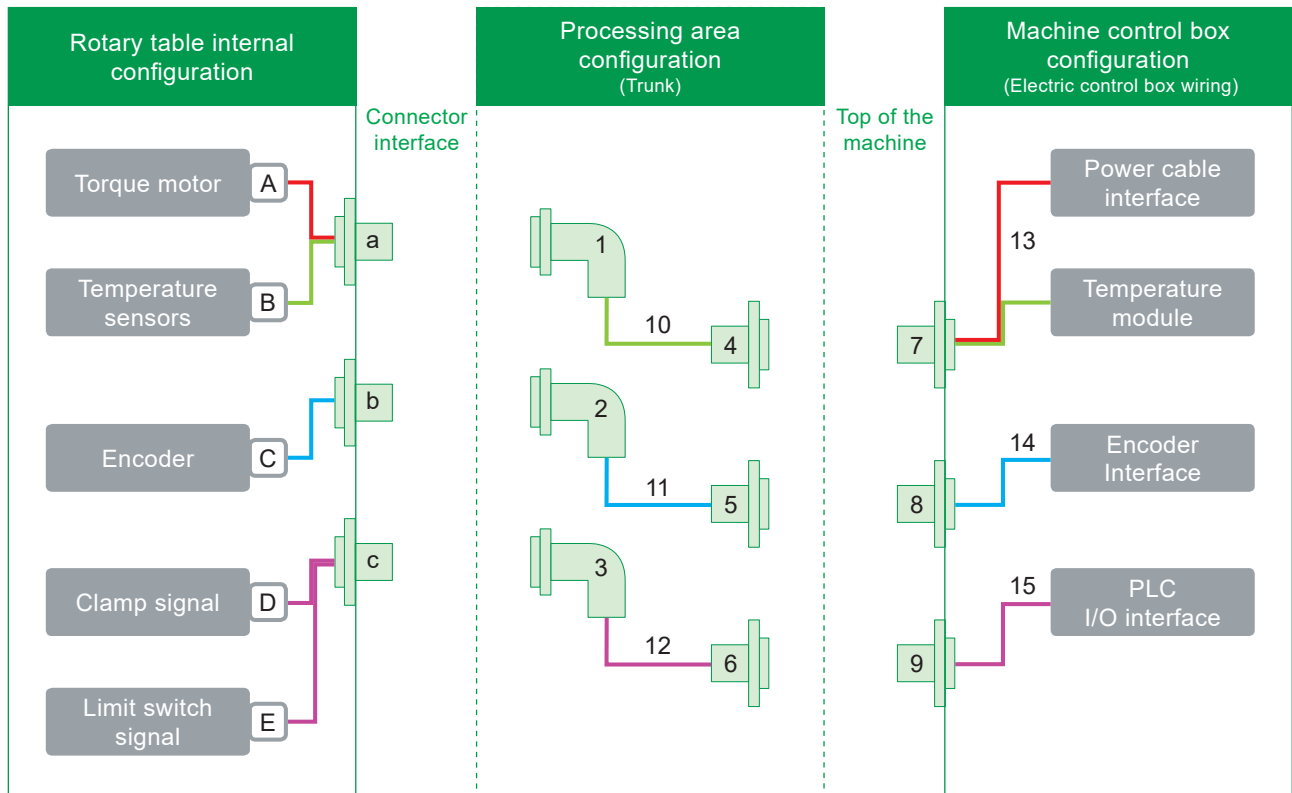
Rotary table internal configuration

Connector interface

Processing area configuration
(Trunk)

Top of the machine

Machine control box configuration
(Electric control box wiring)

Torque motor A

Temperature sensors B

Encoder C

Clamp signal D

Limit switch signal E

a

b

c

1

10

4

2

11

5

3

12

6

7

8

9

13

Power cable interface

Temperature module

14

Encoder Interface

15

PLC I/O interface